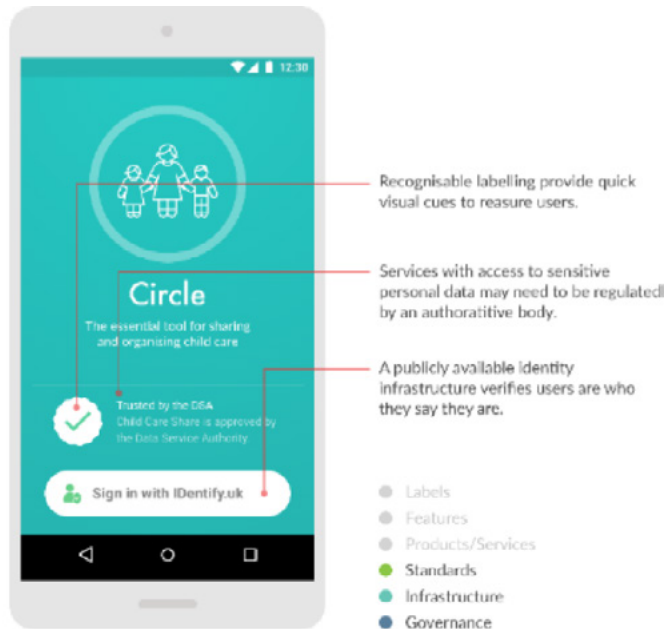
12:30

Circle

The essential tool for sharing and organising child care

Trusted by the DSA
Child Care Share is approved by the Data Service Authority.

Sign in with IDentify.uk

Recognisable labelling provide quick visual cues to reasure users.

Services with access to sensitive personal data may need to be regulated by an authoratitive body.

A publicly available identity infrastructure verifies users are who they say they are.

Labels
Features
Products/Services
Standards
Infrastructure
Governance